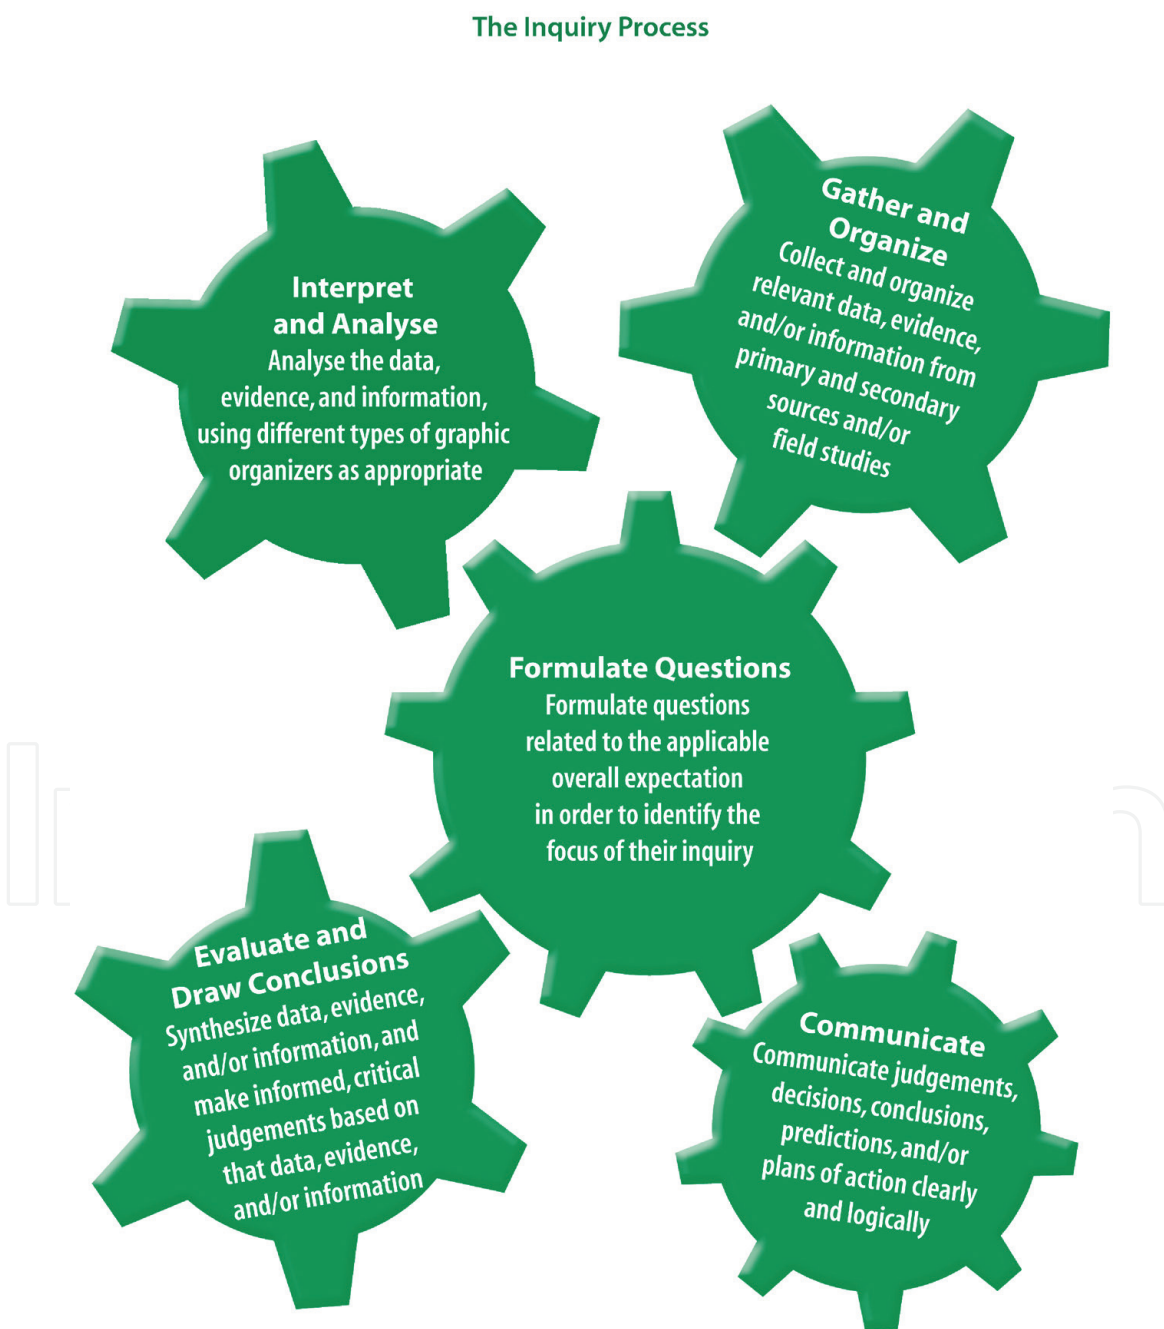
The Inquiry Process

Interpret and Analyse
Analyse the data, evidence, and information, using different types of graphic organizers as appropriate

Gather and Organize
Collect and organize relevant data, evidence, and/or information from primary and secondary sources and/or field studies

Formulate Questions
Formulate questions related to the applicable overall expectation in order to identify the focus of their inquiry

Evaluate and Draw Conclusions
Synthesize data, evidence, and/or information, and make informed, critical judgements based on that data, evidence, and/or information

Communicate
Communicate judgements, decisions, conclusions, predictions, and/or plans of action clearly and logically